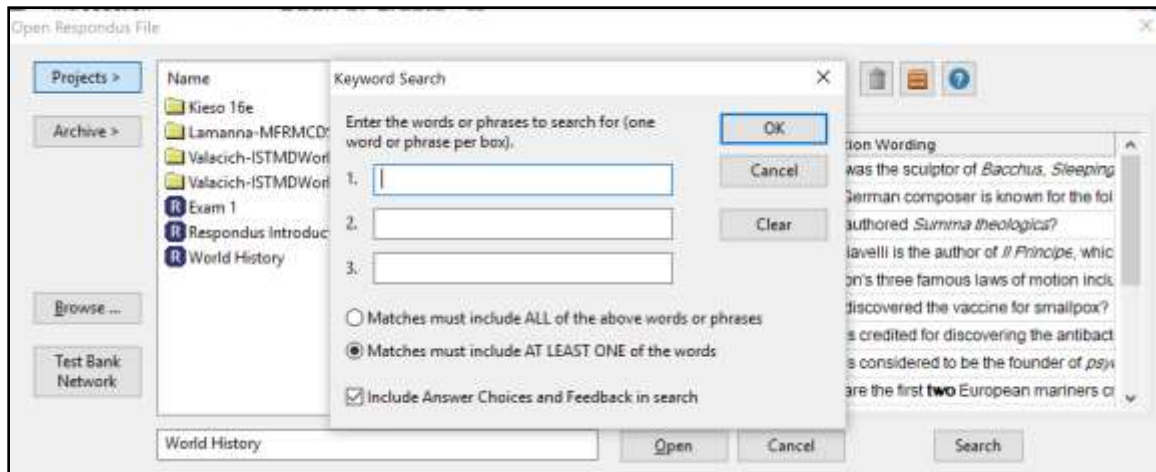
Open Respondus File

Projects >

Archive >

Browse ...

Test Bank Network

Name

Kieso 16e

Lamanna-MFRMCD

Valacich-ISTMDWor

Valacich-ISTMDWor

Exam 1

Respondus Introduc

World History

Keyword Search

Enter the words or phrases to search for (one word or phrase per box).

1.

2.

3.

OK

Cancel

Clear

Matches must include ALL of the above words or phrases

Matches must include AT LEAST ONE of the words

Include Answer Choices and Feedback in search

tion Wording

was the sculptor of *Bacchus, Sleeping*

German composer is known for the fol

authored *Summa theologica?*

iavelli is the author of *Il Principe*, whic

on's three famous laws of motion inclu

discovered the vaccine for smallpox?

s credited for discovering the antibact

s considered to be the founder of *psy*

are the first **two** European mariners c

World History

Open

Cancel

Search